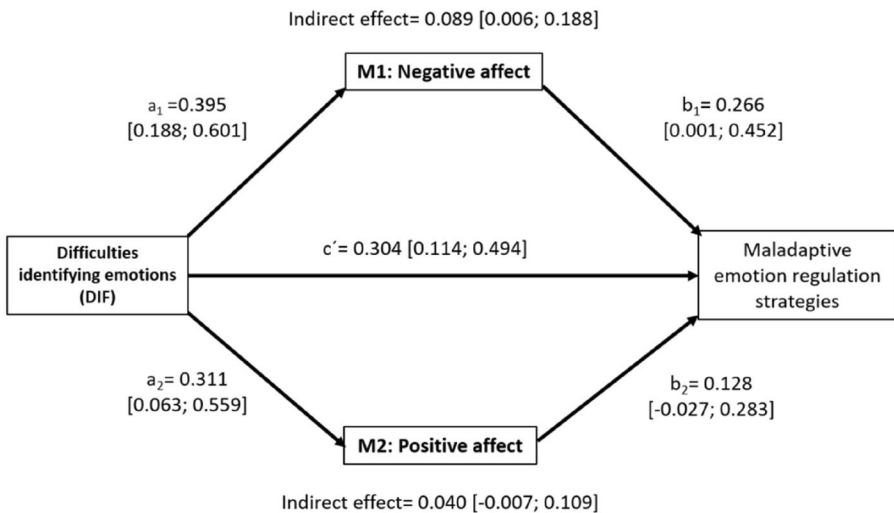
Indirect effect= 0.089 [0.006; 0.188]

M1: Negative affect

$a_1$ =0.395
[0.188; 0.601]

$b_1$= 0.266
[0.001; 0.452]

Difficulties identifying emotions (DIF)

c´= 0.304 [0.114; 0.494]

Maladaptive emotion regulation strategies

$a_2$= 0.311
[0.063; 0.559]

$b_2$= 0.128
[-0.027; 0.283]

M2: Positive affect

Indirect effect= 0.040 [-0.007; 0.109]